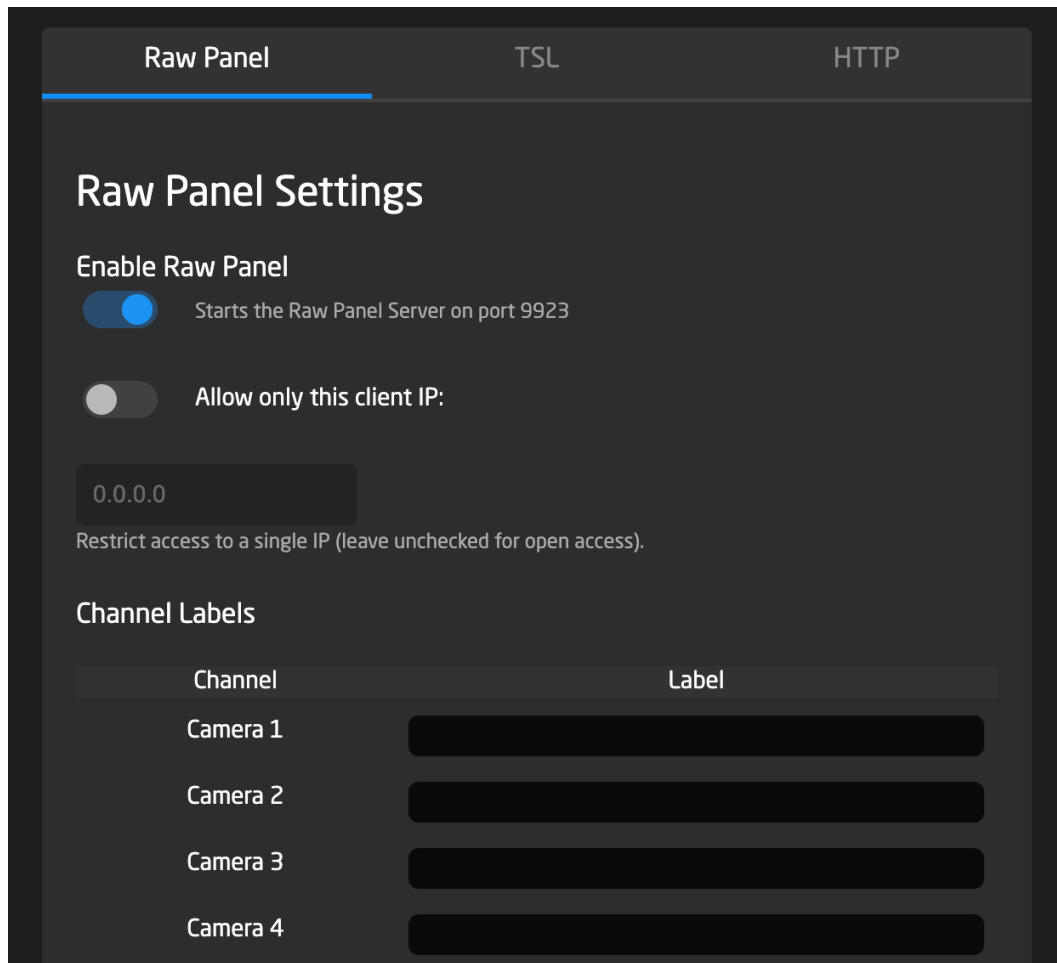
Raw Panel TSL HTTP

Raw Panel Settings

Enable Raw Panel

Starts the Raw Panel Server on port 9923

Allow only this client IP:

0.0.0.0

Restrict access to a single IP (leave unchecked for open access).

Channel Labels

| Channel | Label |
|---|---|
| Camera 1 | |
| Camera 2 | |
| Camera 3 | |
| Camera 4 | |